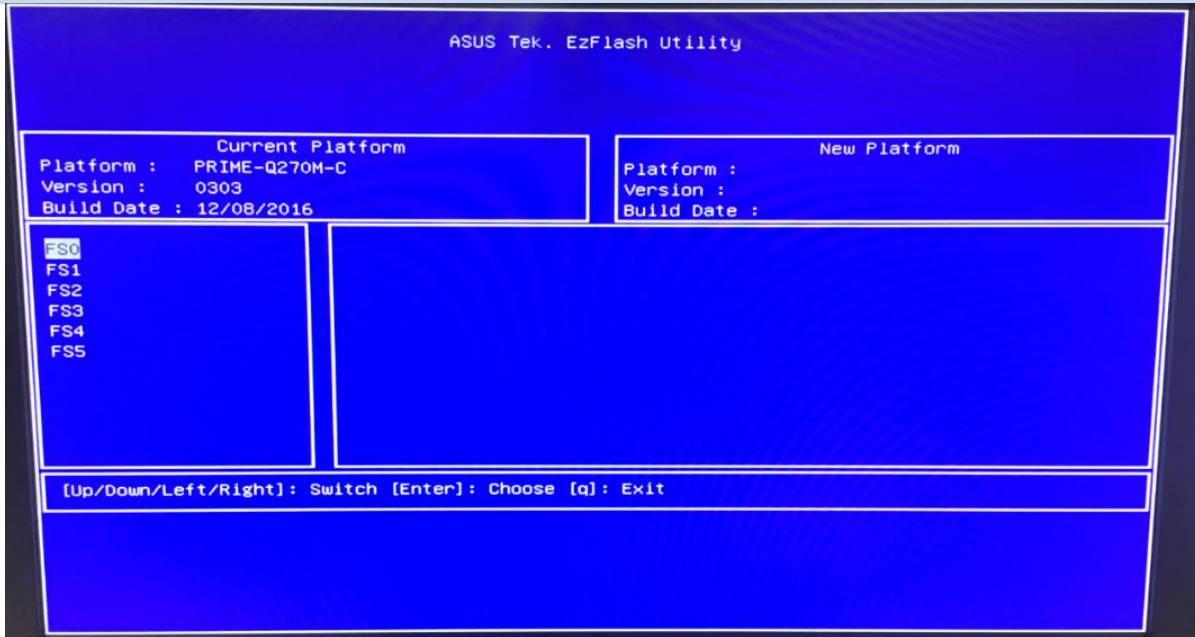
ASUS Tek. EzFlash Utility

Current Platform
Platform : PRIME-Q270M-C
Version : 0303
Build Date : 12/08/2016

New Platform
Platform :
Version :
Build Date :

FS0
FS1
FS2
FS3
FS4
FS5

[Up/Down/Left/Right]: Switch [Enter]: Choose [q]: Exit